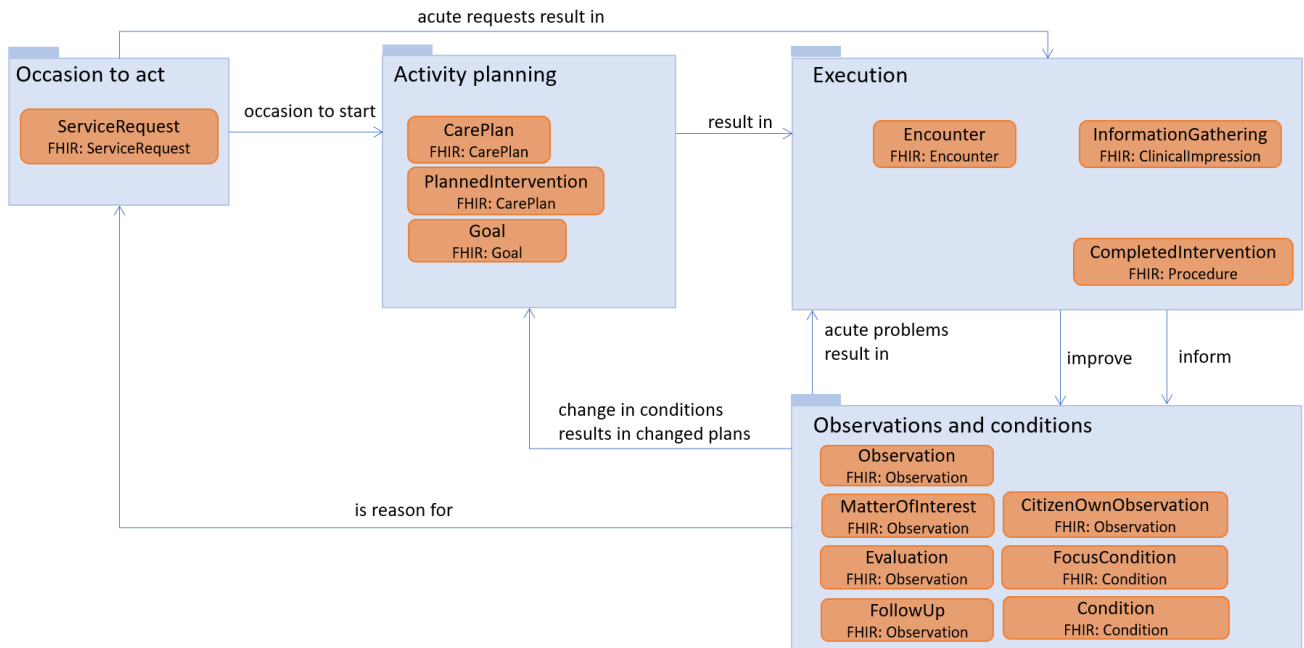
acute requests result in

Occasion to act

ServiceRequest
FHIR: ServiceRequest

occasion to start

Activity planning

CarePlan
FHIR: CarePlan

PlannedIntervention
FHIR: CarePlan

Goal
FHIR: Goal

result in

Execution

Encounter
FHIR: Encounter

InformationGathering
FHIR: ClinicalImpression

CompletedIntervention
FHIR: Procedure

acute problems result in

improve

inform

change in conditions results in changed plans

Observations and conditions

Observation
FHIR: Observation

MatterOfInterest
FHIR: Observation

CitizenOwnObservation
FHIR: Observation

Evaluation
FHIR: Observation

FocusCondition
FHIR: Condition

FollowUp
FHIR: Observation

Condition
FHIR: Condition

is reason for